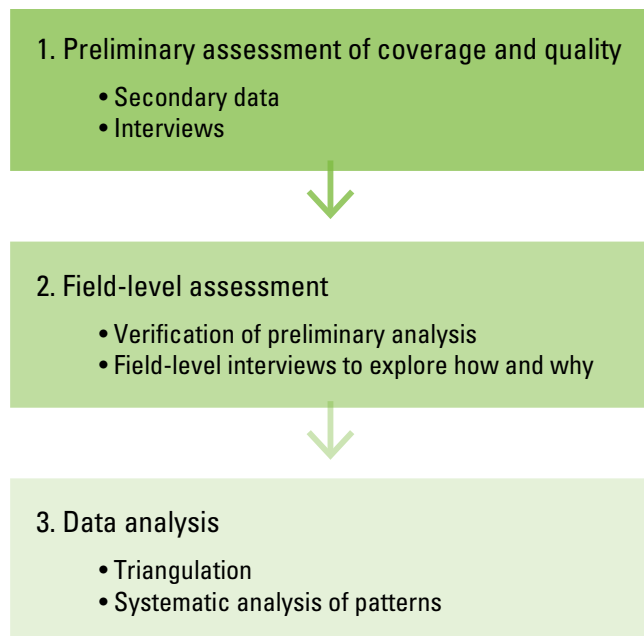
1. Preliminary assessment of coverage and quality

• Secondary data
• Interviews

2. Field-level assessment

• Verification of preliminary analysis
• Field-level interviews to explore how and why

3. Data analysis

• Triangulation
• Systematic analysis of patterns